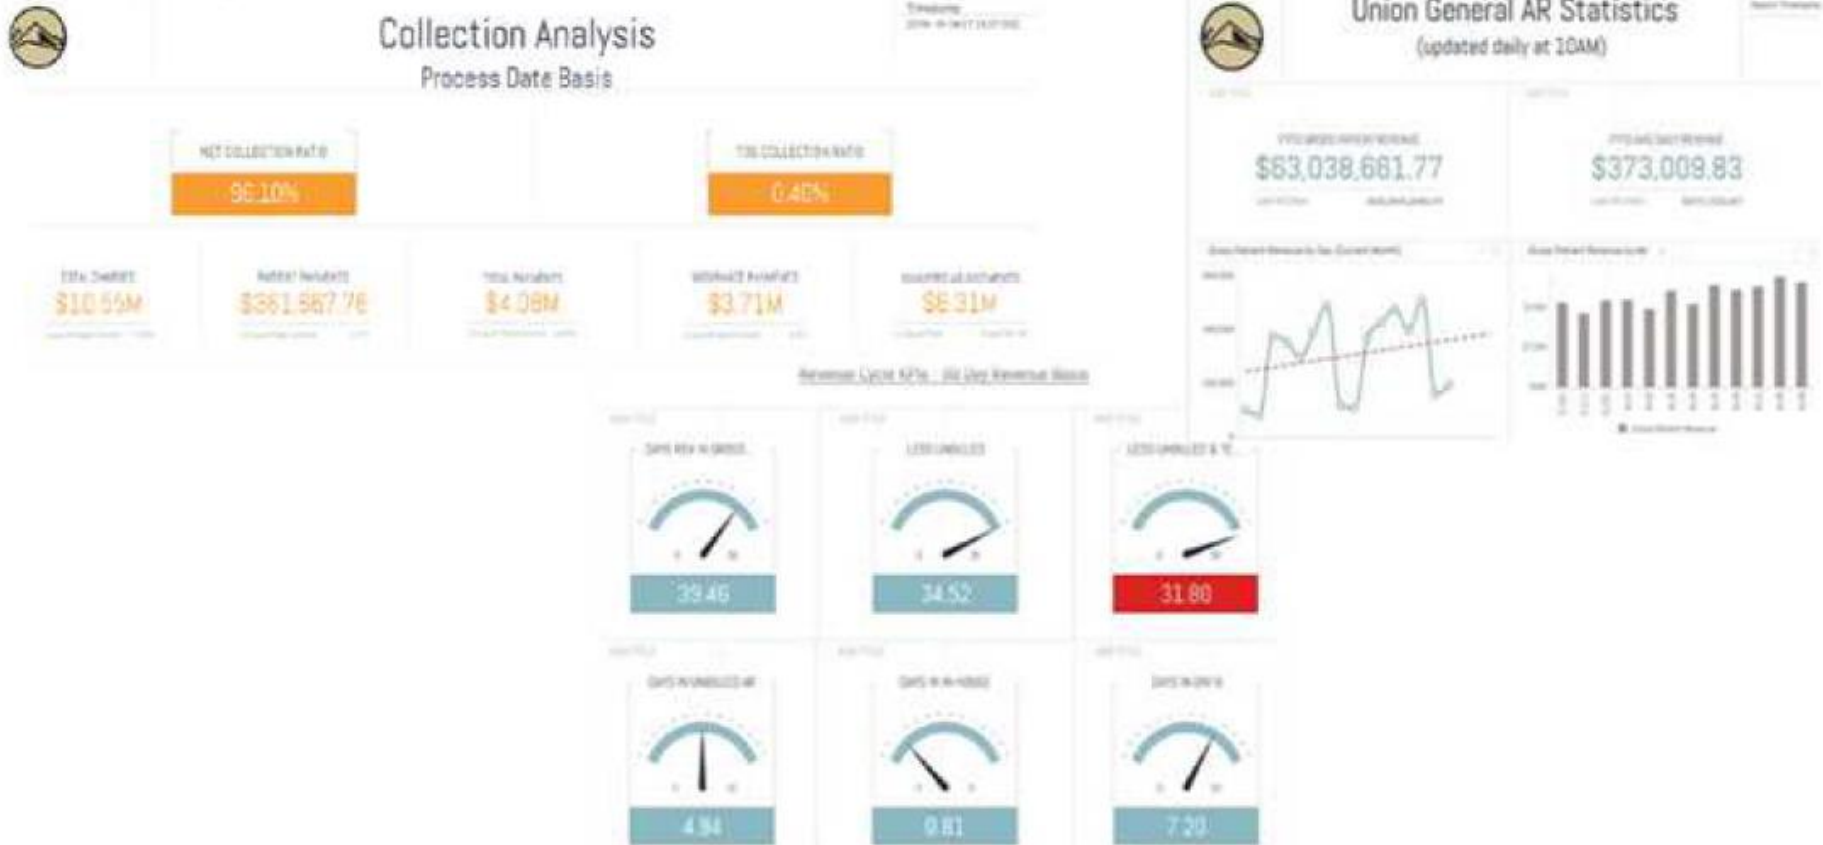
Collection Analysis
Process Date Basis

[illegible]

NET COLLECTION RATIO
96.10%

T30 COLLECTION RATIO
0.40%

TOTAL CHARGES
$10.55M

PATIENT PAYMENTS
$361,667.76

TOTAL PAYMENTS
$4.08M

INSURANCE PAYMENTS
$3.71M

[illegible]
$6.31M

Revenue Cycle KPIs - 90 Day Revenue Basis

DAYS REV IN GROSS
39.46

LESS UNBILLED
34.52

LESS UNBILLED & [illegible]
31.80

DAYS IN UNBILLED AR
4.94

DAYS IN IN-HOUSE
9.81

DAYS IN DNFB
7.20

Union General AR Statistics
(updated daily at 10AM)

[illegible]
$63,038,661.77

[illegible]
$373,009.83